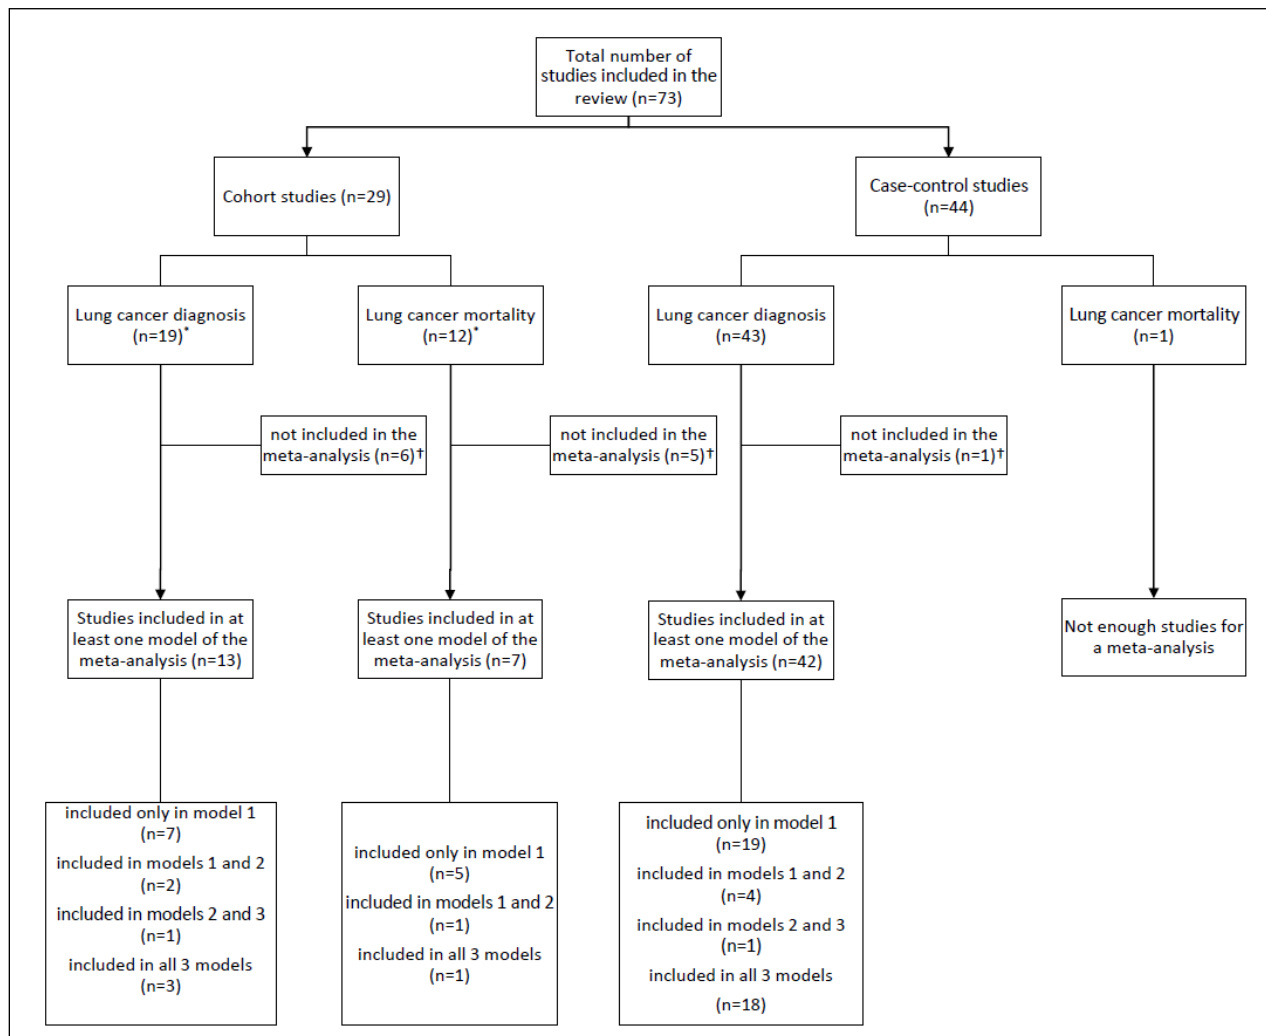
Total number of studies included in the review (n=73)

Cohort studies (n=29)

Case-control studies (n=44)

Lung cancer diagnosis (n=19)*

Lung cancer mortality (n=12)*

Lung cancer diagnosis (n=43)

Lung cancer mortality (n=1)

not included in the meta-analysis (n=6)†

not included in the meta-analysis (n=5)†

not included in the meta-analysis (n=1)†

Studies included in at least one model of the meta-analysis (n=13)

Studies included in at least one model of the meta-analysis (n=7)

Studies included in at least one model of the meta-analysis (n=42)

Not enough studies for a meta-analysis

included only in model 1 (n=7)
included in models 1 and 2 (n=2)
included in models 2 and 3 (n=1)
included in all 3 models (n=3)

included only in model 1 (n=5)
included in models 1 and 2 (n=1)
included in all 3 models (n=1)

included only in model 1 (n=19)
included in models 1 and 2 (n=4)
included in models 2 and 3 (n=1)
included in all 3 models (n=18)